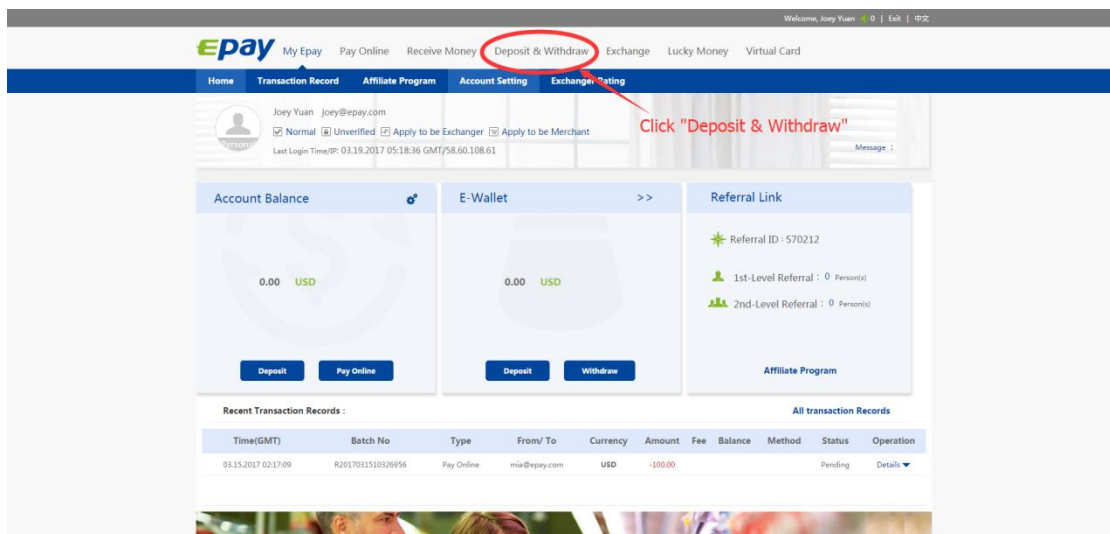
Welcome, Joey Yuan 0 | Exit | 中文

Epay My Epay Pay Online Receive Money Deposit & Withdraw Exchange Lucky Money Virtual Card

Home Transaction Record Affiliate Program Account Setting Exchanger Rating

Personal

Joey Yuan joey@epay.com

Normal Unverified Apply to be Exchanger Apply to be Merchant

Last Login Time/IP: 03.19.2017 05:18:36 GMT/58.60.108.61

Click "Deposit & Withdraw"

Message :

Account Balance

0.00 USD

Deposit Pay Online

E-Wallet >>

0.00 USD

Deposit Withdraw

Referral Link

Referral ID : 570212

1st-Level Referral : 0 Person(s)

2nd-Level Referral : 0 Person(s)

Affiliate Program

Recent Transaction Records :

All transaction Records

| Time(GMT) | Batch No | Type | From/ To | Currency | Amount | Fee | Balance | Method | Status | Operation |
|---|---|---|---|---|---|---|---|---|---|---|
| 03.15.2017 02:17:09 | R2017031510326956 | Pay Online | mia@epay.com | USD | -100.00 | | | | Pending | Details |